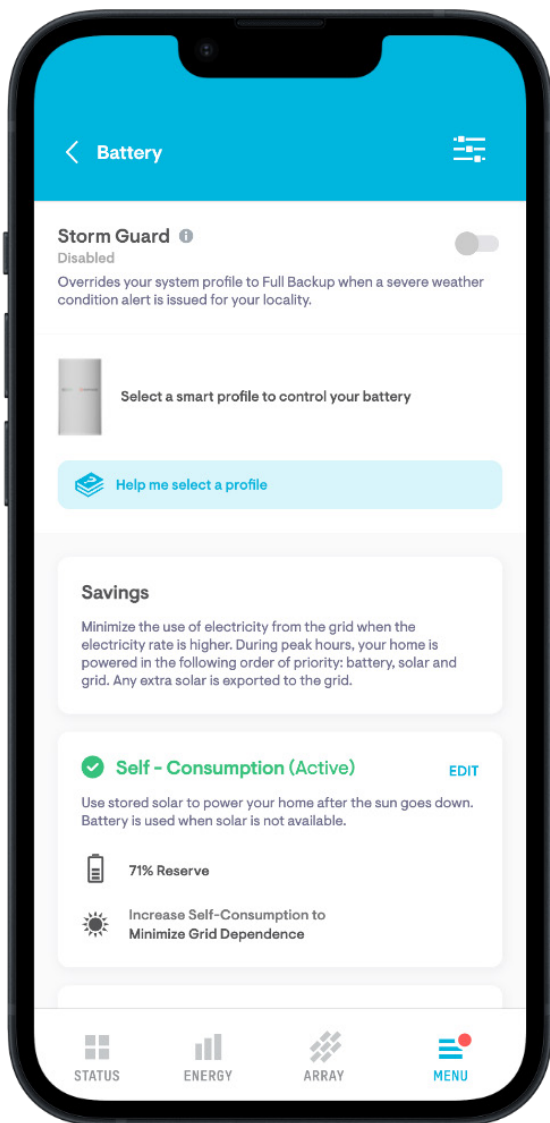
Battery

Storm Guard
Disabled
Overrides your system profile to Full Backup when a severe weather condition alert is issued for your locality.

Select a smart profile to control your battery

Help me select a profile

Savings
Minimize the use of electricity from the grid when the electricity rate is higher. During peak hours, your home is powered in the following order of priority: battery, solar and grid. Any extra solar is exported to the grid.

Self - Consumption (Active)
EDIT
Use stored solar to power your home after the sun goes down. Battery is used when solar is not available.

71% Reserve

Increase Self-Consumption to
Minimize Grid Dependence

STATUS
ENERGY
ARRAY
MENU